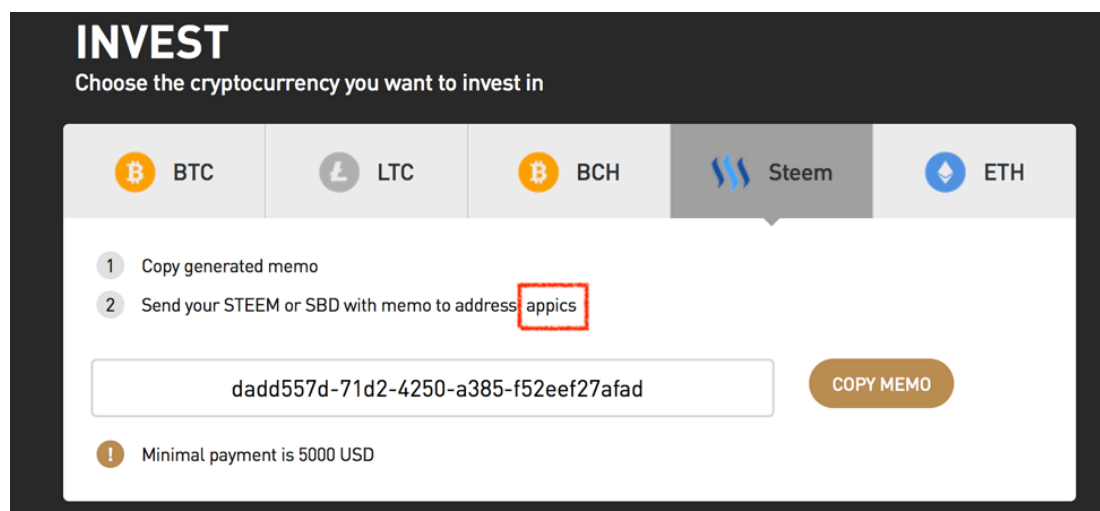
INVEST
Choose the cryptocurrency you want to invest in

BTC
LTC
BCH
Steem
ETH

1 Copy generated memo
2 Send your STEEM or SBD with memo to address appics

dadd557d-71d2-4250-a385-f52eef27afad

COPY MEMO

! Minimal payment is 5000 USD